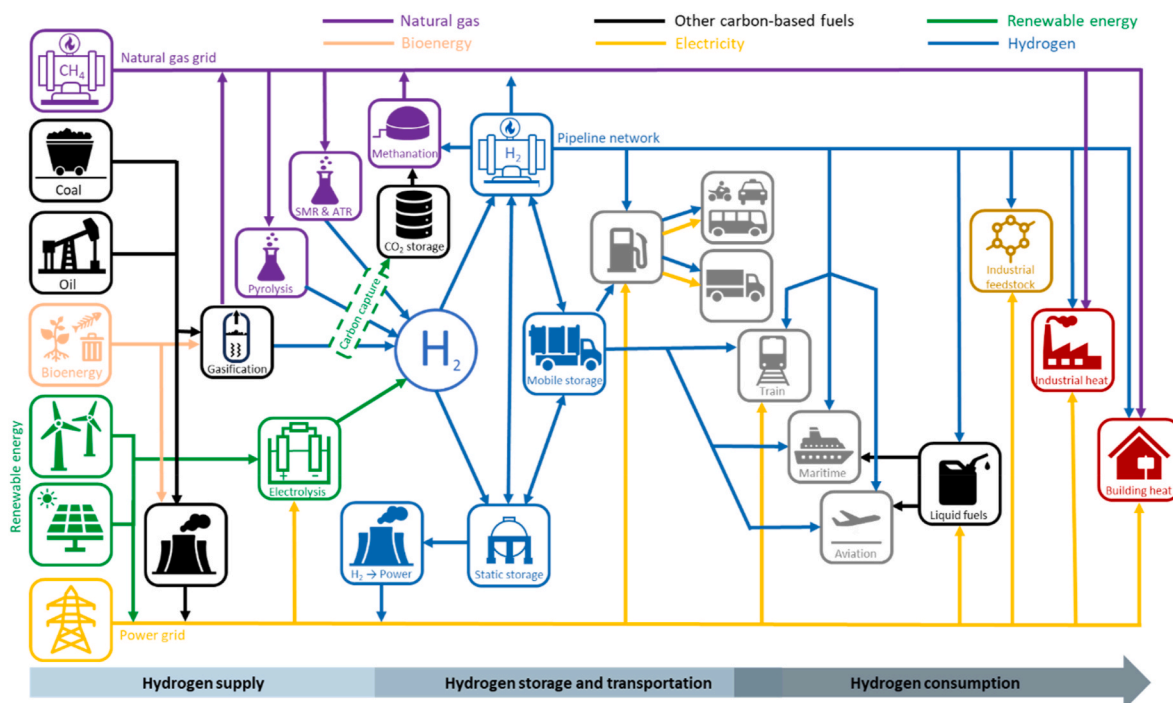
Natural gas
Bioenergy
Other carbon-based fuels
Electricity
Renewable energy
Hydrogen

$CH_4$
Natural gas grid
Coal
Oil
Bioenergy
Renewable energy
Power grid

Methanation
SMR & ATR
$CO_2$ storage
Pyrolysis
Gasification
Carbon capture
Electrolysis
$H_2$
Pipeline network
$H_2$
Mobile storage
Static storage
$H_2 \rightarrow$ Power

Train
Maritime
Aviation
Liquid fuels
Industrial feedstock
Industrial heat
Building heat

Hydrogen supply
Hydrogen storage and transportation
Hydrogen consumption